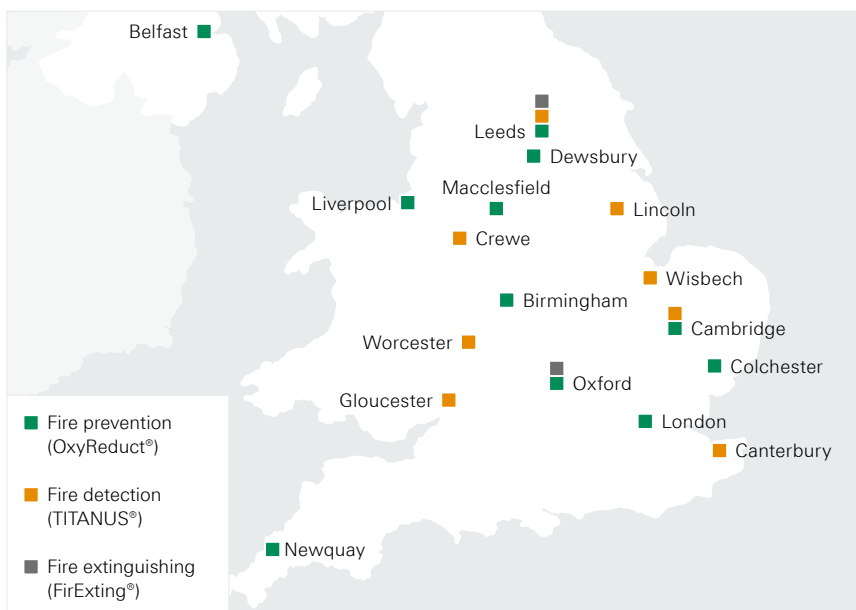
Belfast

Leeds

Dewsbury

Liverpool

Macclesfield

Lincoln

Crewe

Wisbech

Birmingham

Cambridge

Worcester

Colchester

Oxford

Gloucester

London

Canterbury

Newquay

Fire prevention (OxyReduct®)

Fire detection (TITANUS®)

Fire extinguishing (FirExting®)